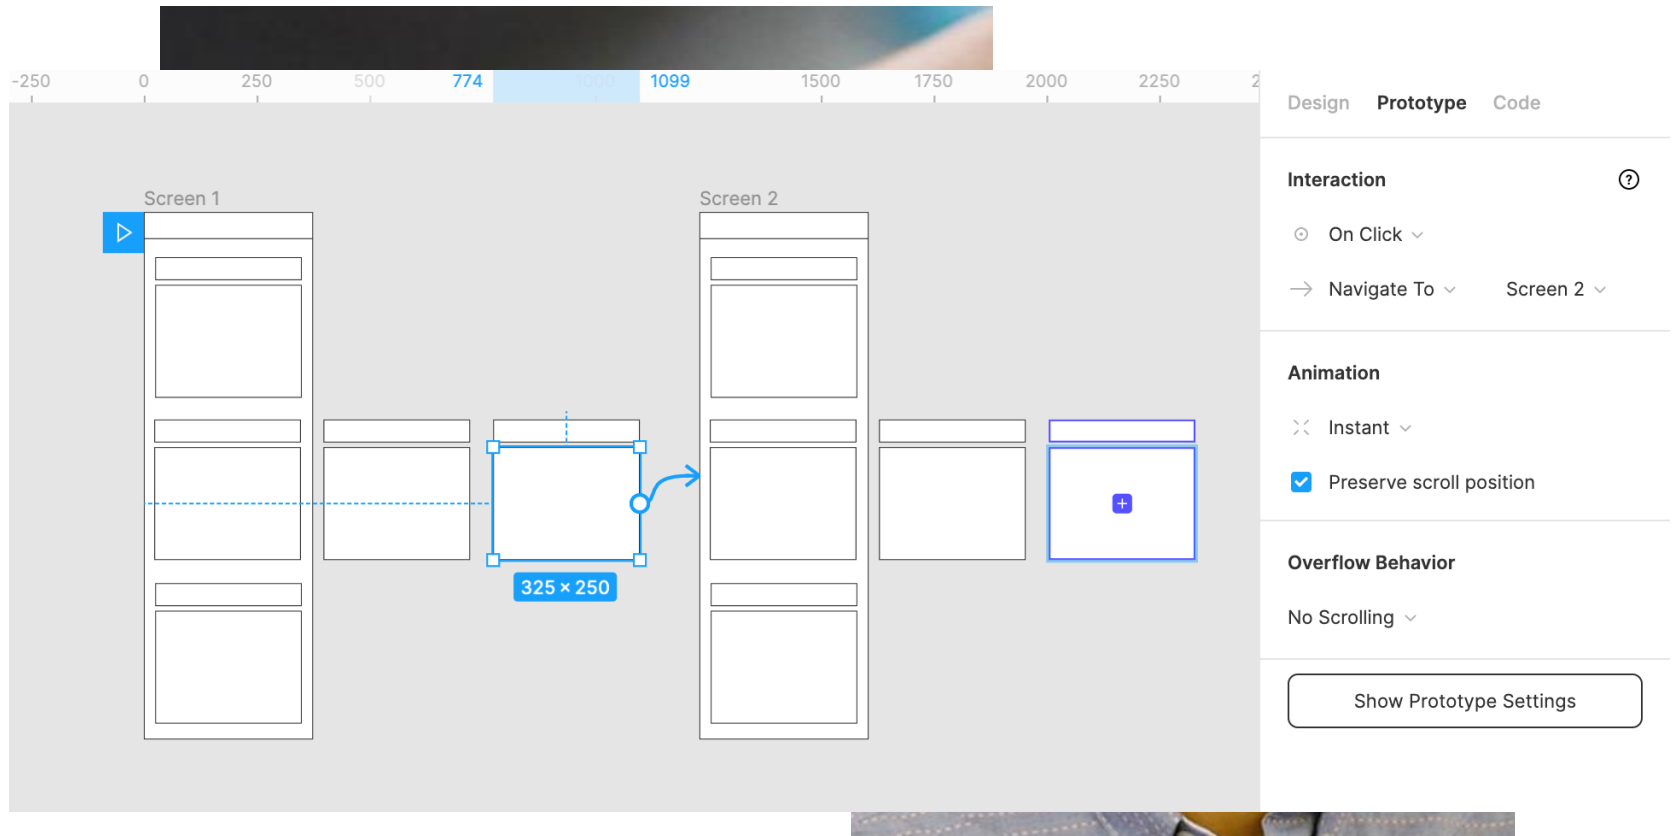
-250 0 250 500 774 1000 1099 1500 1750 2000 2250 2

Design Prototype Code

Screen 1

Screen 2

325 × 250

Interaction

On Click

Navigate To

Screen 2

Animation

Instant

Preserve scroll position

Overflow Behavior

No Scrolling

Show Prototype Settings